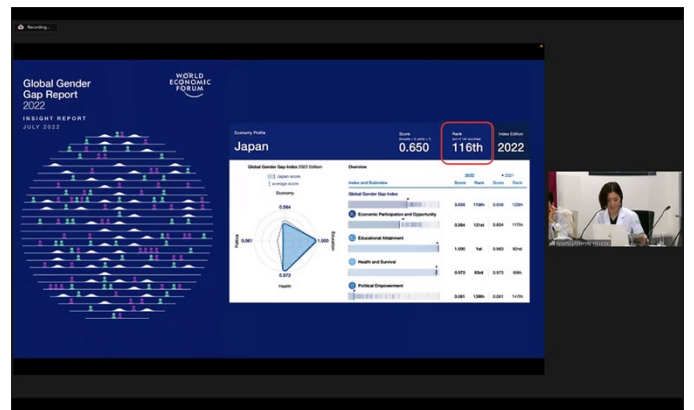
Recording...

Global Gender Gap Report 2022

INSIGHT REPORT
JULY 2022

WORLD ECONOMIC FORUM

Economy Profile
Japan

Score
0.650

Rank
116th

Index Edition
2022

Global Gender Gap Index 2022 Edition
Japan score
average score

Economy
0.564
Education
1.000
Health
0.973
Politics
0.061

Overview

| Index and Subindex | 2022 Score | 2022 Rank | 2021 Score | 2021 Rank |
|---|---|---|---|---|
| Global Gender Gap Index | 0.650 | 116th | 0.656 | 120th |
| Economic Participation and Opportunity | 0.564 | 121st | 0.604 | 117th |
| Educational Attainment | 1.000 | 1st | 0.983 | 92nd |
| Health and Survival | 0.973 | 63rd | 0.973 | 65th |
| Political Empowerment | 0.061 | 139th | 0.061 | 147th |

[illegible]